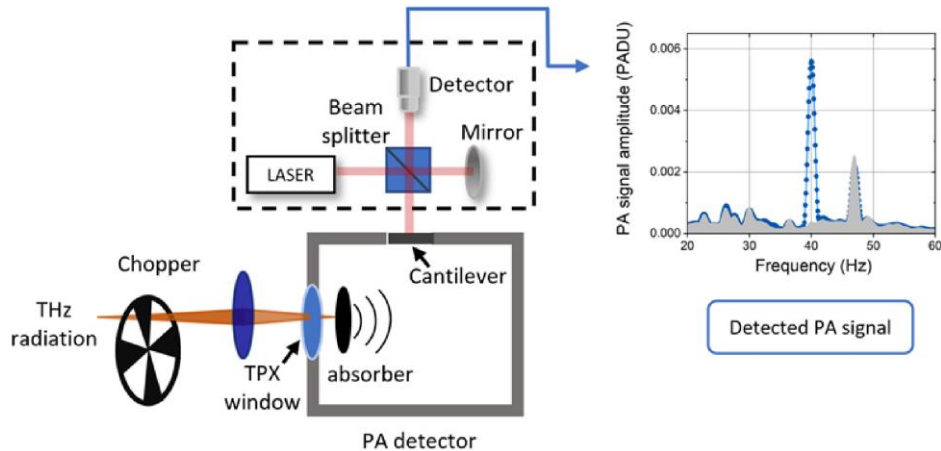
Detector

Beam splitter

Mirror

LASER

Cantilever

Chopper

THz radiation

TPX window

absorber

PA detector

PA signal amplitude (PADU)

0.006

0.004

0.002

0.000

20

30

40

50

60

Frequency (Hz)

Detected PA signal